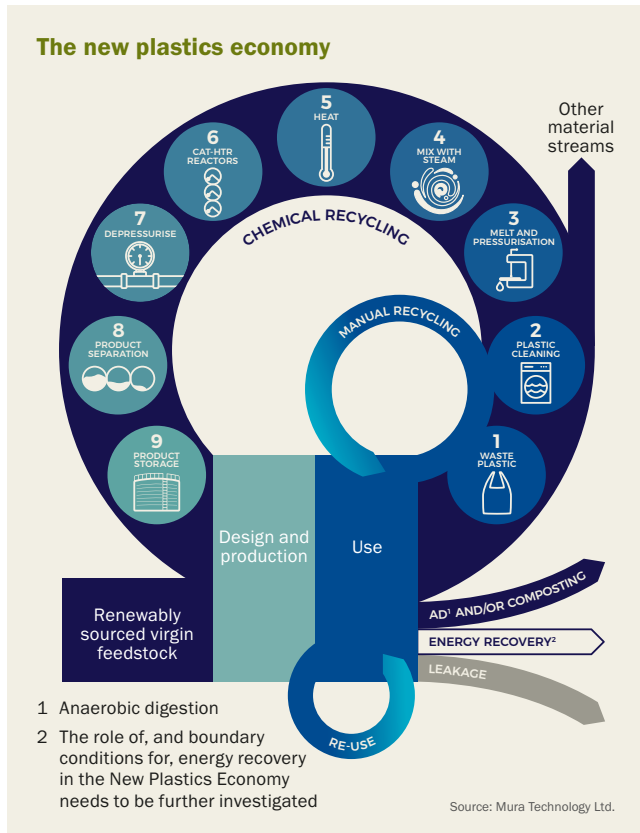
The new plastics economy

Other material streams

CHEMICAL RECYCLING

5
HEAT

6
CAT-HTR REACTORS

4
MIX WITH STEAM

7
DEPRESSURISE

3
MELT AND PRESSURISATION

8
PRODUCT SEPARATION

MANUAL RECYCLING

2
PLASTIC CLEANING

9
PRODUCT STORAGE

1
WASTE PLASTIC

Design and production

Use

Renewably sourced virgin feedstock

AD$^1$ AND/OR COMPOSTING

ENERGY RECOVERY$^2$

LEAKAGE

RE-USE

1 Anaerobic digestion

2 The role of, and boundary conditions for, energy recovery in the New Plastics Economy needs to be further investigated

Source: Mura Technology Ltd.